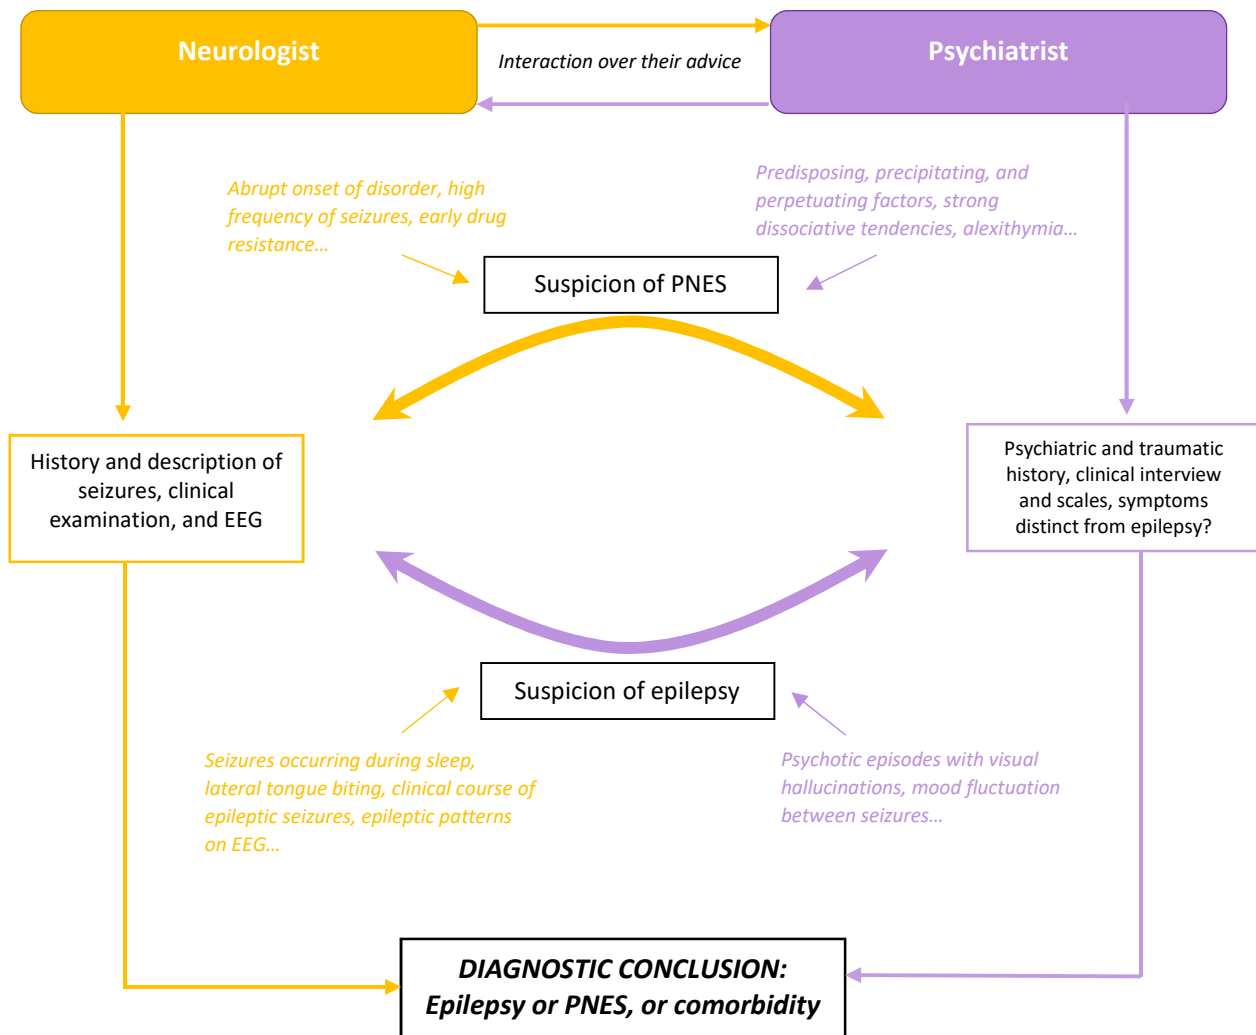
Neurologist

Interaction over their advice

Psychiatrist

Abrupt onset of disorder, high frequency of seizures, early drug resistance…

Predisposing, precipitating, and perpetuating factors, strong dissociative tendencies, alexithymia…

Suspicion of PNES

History and description of seizures, clinical examination, and EEG

Psychiatric and traumatic history, clinical interview and scales, symptoms distinct from epilepsy?

Suspicion of epilepsy

Seizures occurring during sleep, lateral tongue biting, clinical course of epileptic seizures, epileptic patterns on EEG…

Psychotic episodes with visual hallucinations, mood fluctuation between seizures…

DIAGNOSTIC CONCLUSION:
Epilepsy or PNES, or comorbidity